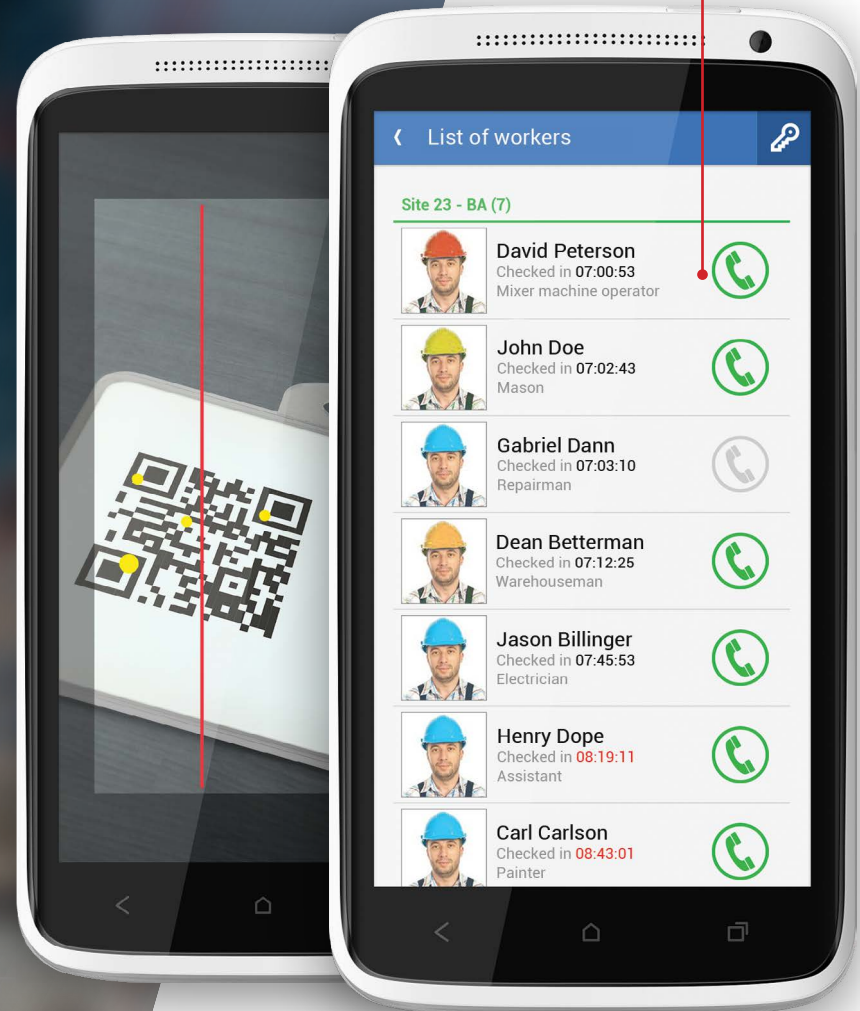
List of workers

Site 23 - BA (7)

David Peterson
Checked in 07:00:53
Mixer machine operator

John Doe
Checked in 07:02:43
Mason

Gabriel Dann
Checked in 07:03:10
Repairman

Dean Betterman
Checked in 07:12:25
Warehouseman

Jason Billinger
Checked in 07:45:53
Electrician

Henry Dope
Checked in 08:19:11
Assistant

Carl Carlson
Checked in 08:43:01
Painter